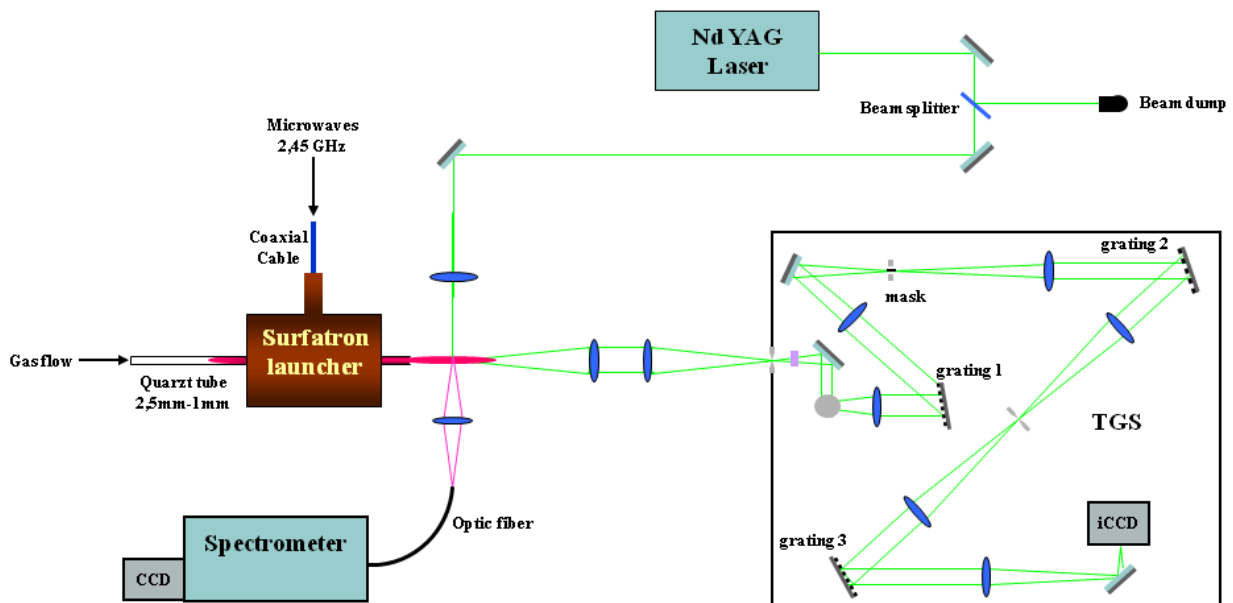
Nd YAG Laser

Beam splitter

Beam dump

Microwaves
2,45 GHz

Coaxial Cable

Surfatron launcher

Gasflow

Quarzt tube
2,5mm-1mm

grating 2

mask

grating 1

TGS

Optic fiber

Spectrometer

CCD

iCCD

grating 3